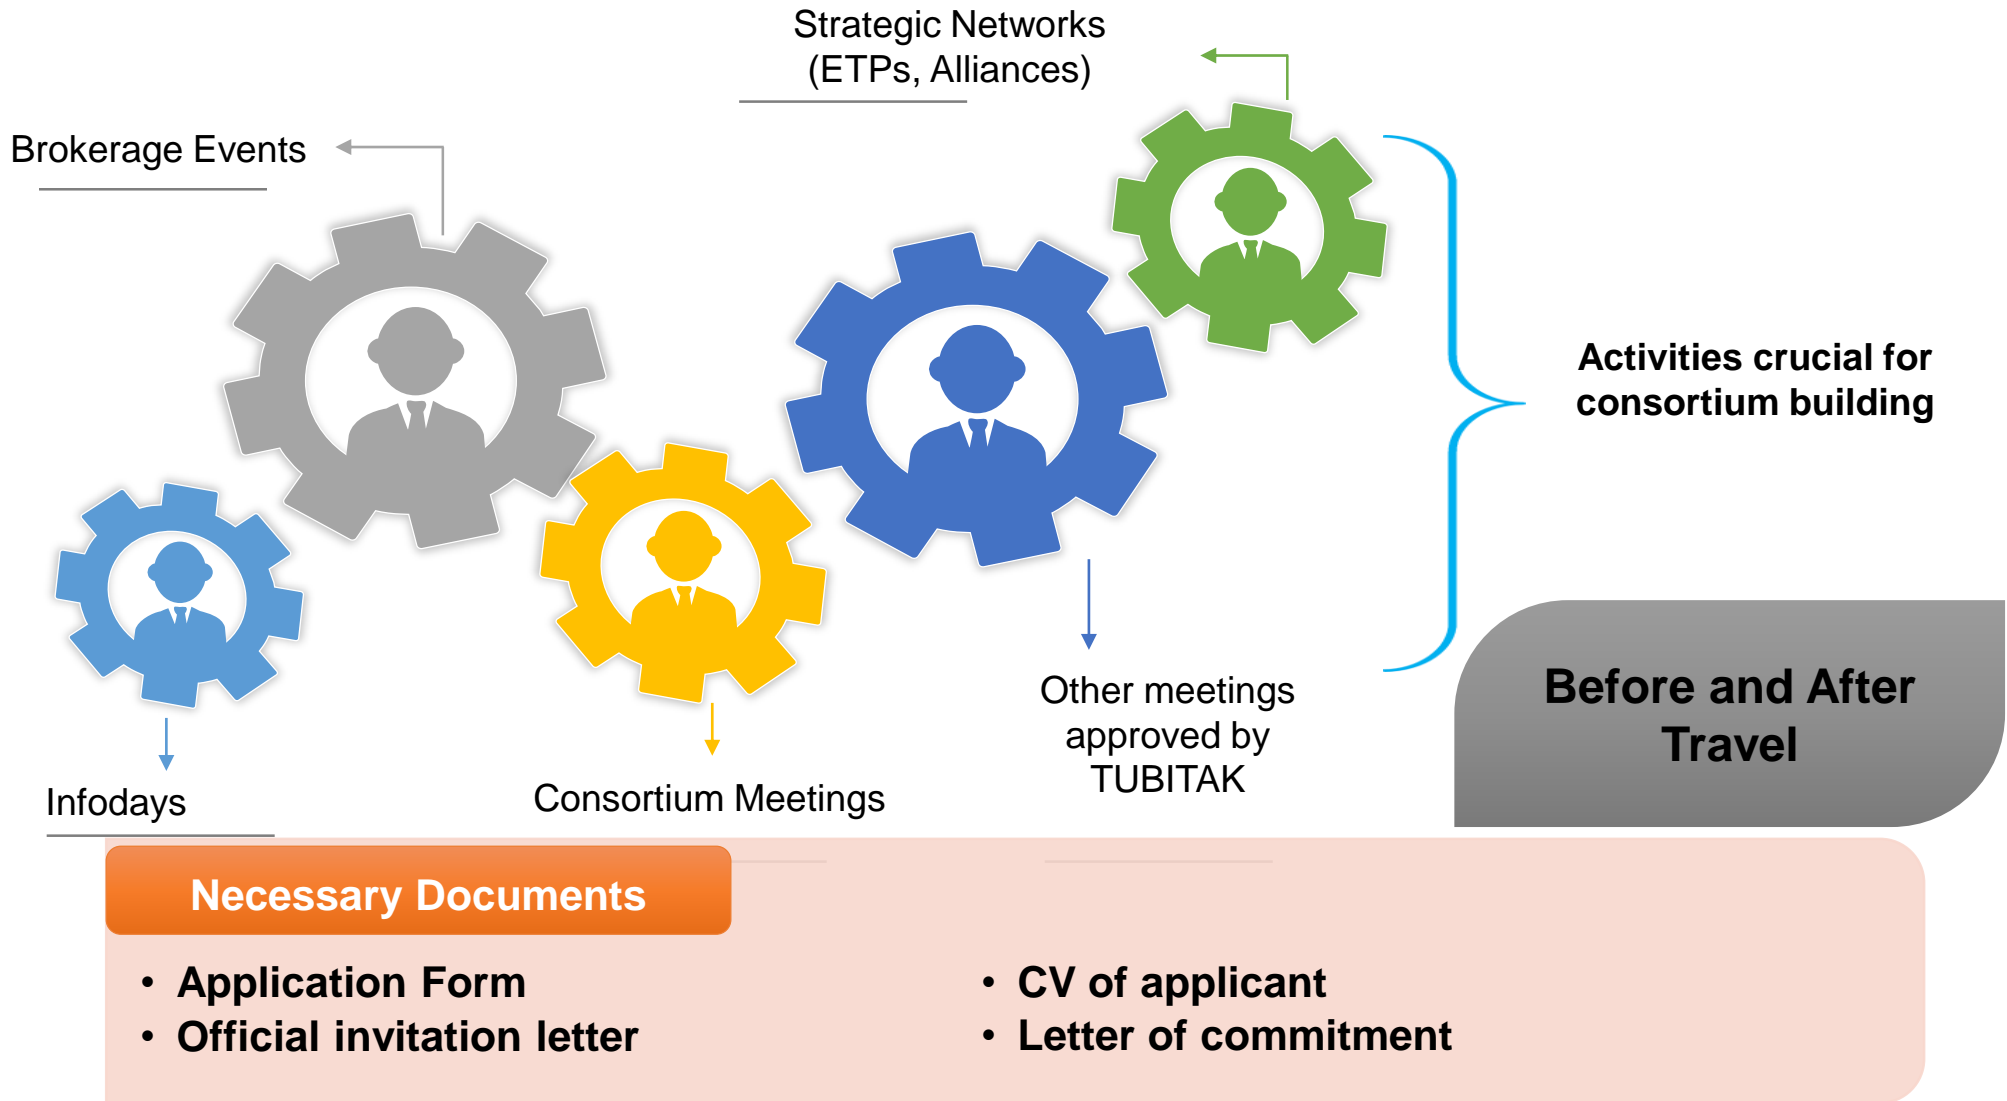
Strategic Networks
(ETPs, Alliances)

Brokerage Events

Activities crucial for consortium building

Other meetings approved by TUBITAK

Before and After Travel

Infodays

Consortium Meetings

Necessary Documents

- Application Form
- Official invitation letter

- CV of applicant
- Letter of commitment